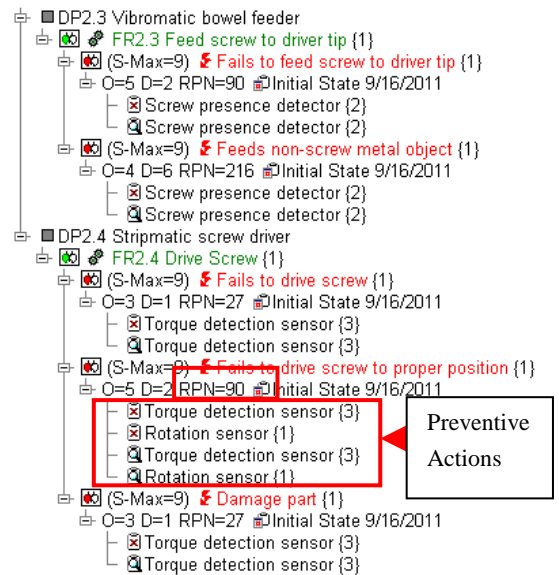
DP2.3 Vibromatic bowel feeder
FR2.3 Feed screw to driver tip {1}
(S-Max=9) Fails to feed screw to driver tip {1}
O=5 D=2 RPN=90 Initial State 9/16/2011
Screw presence detector {2}
Screw presence detector {2}
(S-Max=9) Feeds non-screw metal object {1}
O=4 D=6 RPN=216 Initial State 9/16/2011
Screw presence detector {2}
Screw presence detector {2}
DP2.4 Stripmatic screw driver
FR2.4 Drive Screw {1}
(S-Max=9) Fails to drive screw {1}
O=3 D=1 RPN=27 Initial State 9/16/2011
Torque detection sensor {3}
Torque detection sensor {3}
(S-Max=9) Fails to drive screw to proper position {1}
O=5 D=2 RPN=90 Initial State 9/16/2011
Torque detection sensor {3}
Rotation sensor {1}
Torque detection sensor {3}
Rotation sensor {1}
(S-Max=9) Damage part {1}
O=3 D=1 RPN=27 Initial State 9/16/2011
Torque detection sensor {3}
Torque detection sensor {3}

Preventive Actions